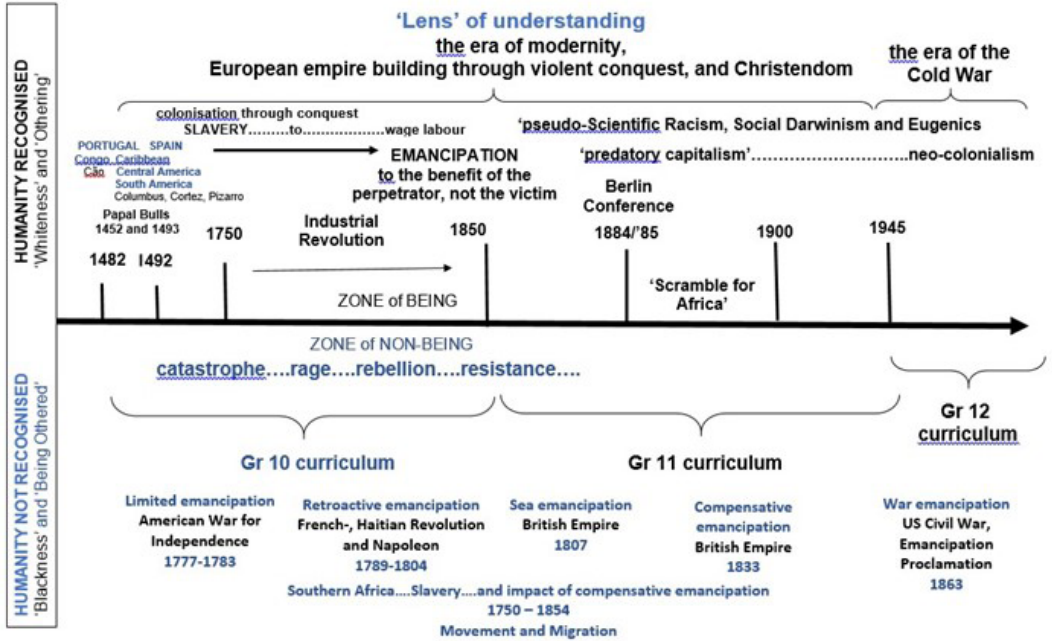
HUMANITY RECOGNISED
'Whiteness' and 'Othering'

HUMANITY NOT RECOGNISED
'Blackness' and 'Being Othered'

'Lens' of understanding

the era of modernity,
European empire building through violent conquest, and Christendom

the era of the Cold War

colonisation through conquest
SLAVERY.........to..................wage labour

PORTUGAL SPAIN
Congo Caribbean
Cão Central America
South America
Columbus, Cortez, Pizarro

EMANCIPATION
to the benefit of the perpetrator, not the victim

'pseudo-Scientific Racism, Social Darwinism and Eugenics

'predatory capitalism'..............................neo-colonialism

Berlin Conference

Papal Bulls
1452 and 1493

1750

Industrial Revolution

1850

1884/'85

1900

1945

1482

1492

ZONE of BEING

'Scramble for Africa'

ZONE of NON-BEING

catastrophe....rage....rebellion....resistance....

Gr 10 curriculum

Gr 11 curriculum

Gr 12 curriculum

Limited emancipation
American War for Independence
1777-1783

Retroactive emancipation
French-, Haitian Revolution and Napoleon
1789-1804

Sea emancipation
British Empire
1807

Compensative emancipation
British Empire
1833

War emancipation
US Civil War, Emancipation Proclamation
1863

Southern Africa....Slavery....and impact of compensative emancipation
1750 – 1854
Movement and Migration